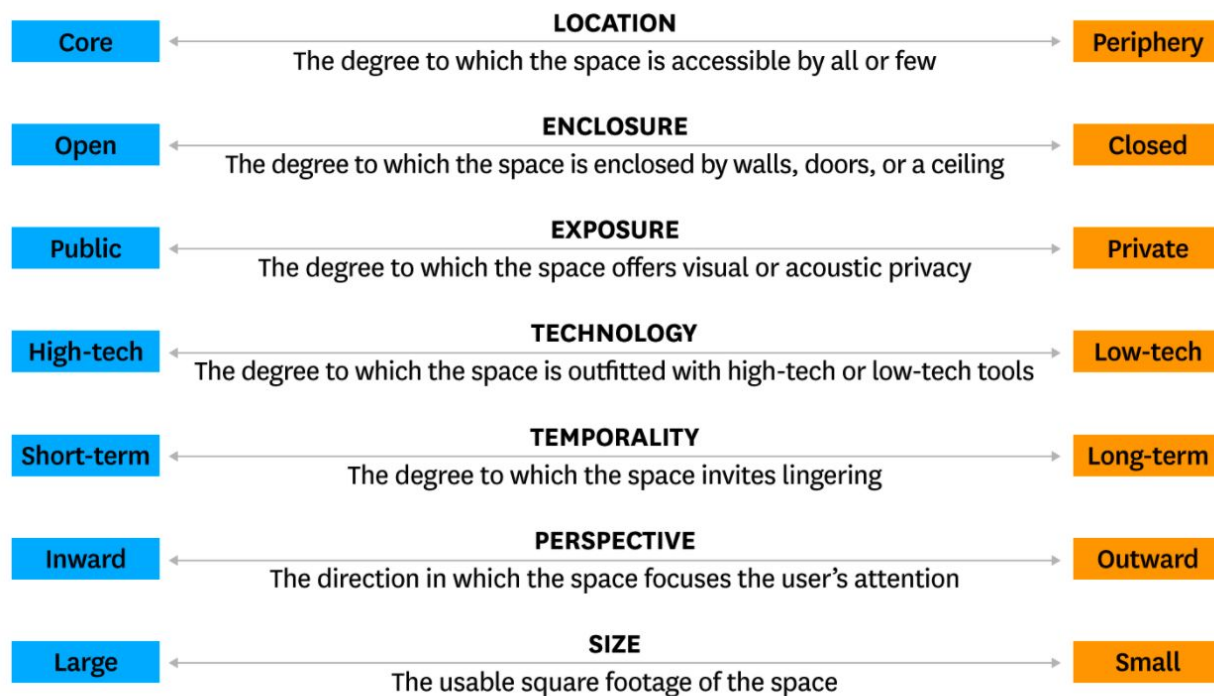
Core

LOCATION
The degree to which the space is accessible by all or few

Periphery

Open

ENCLOSURE
The degree to which the space is enclosed by walls, doors, or a ceiling

Closed

Public

EXPOSURE
The degree to which the space offers visual or acoustic privacy

Private

High-tech

TECHNOLOGY
The degree to which the space is outfitted with high-tech or low-tech tools

Low-tech

Short-term

TEMPORALITY
The degree to which the space invites lingering

Long-term

Inward

PERSPECTIVE
The direction in which the space focuses the user's attention

Outward

Large

SIZE
The usable square footage of the space

Small